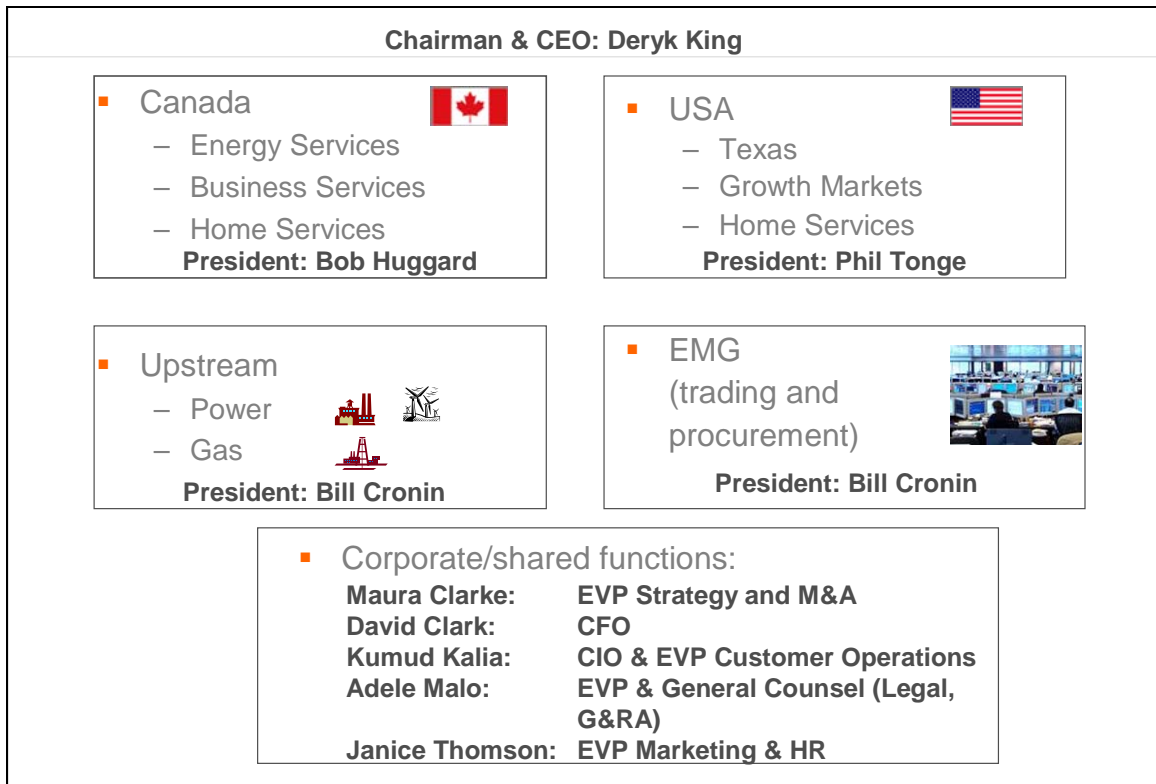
Chairman & CEO: Deryk King

- Canada
  – Energy Services
  – Business Services
  – Home Services
President: Bob Huggard

- USA
  – Texas
  – Growth Markets
  – Home Services
President: Phil Tonge

- Upstream
  – Power
  – Gas
President: Bill Cronin

- EMG (trading and procurement)
President: Bill Cronin

- Corporate/shared functions:

| | |
|---|---|
| Maura Clarke: | EVP Strategy and M&A |
| David Clark: | CFO |
| Kumud Kalia: | CIO & EVP Customer Operations |
| Adele Malo: | EVP & General Counsel (Legal, G&RA) |
| Janice Thomson: | EVP Marketing & HR |